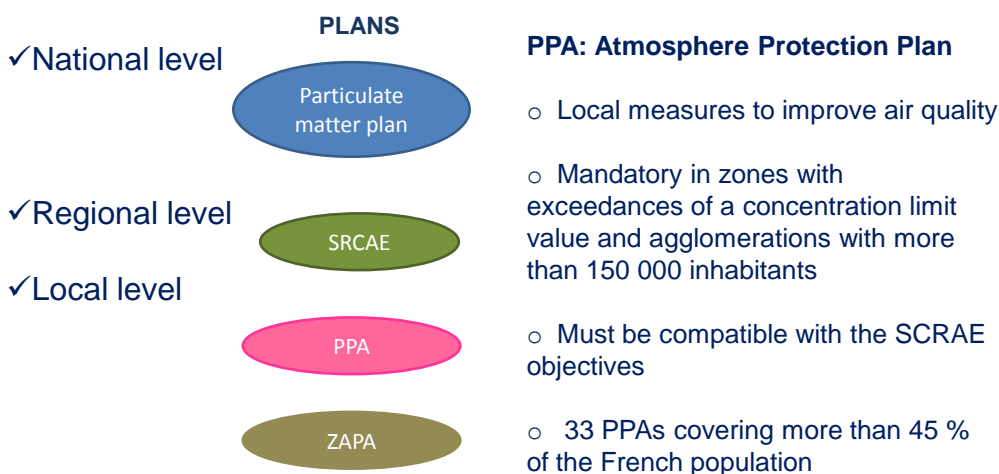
PLANS

✓National level

Particulate matter plan

✓Regional level

SRCAE

✓Local level

PPA

ZAPA

PPA: Atmosphere Protection Plan

○ Local measures to improve air quality

○ Mandatory in zones with exceedances of a concentration limit value and agglomerations with more than 150 000 inhabitants

○ Must be compatible with the SCRAE objectives

○ 33 PPAs covering more than 45 % of the French population